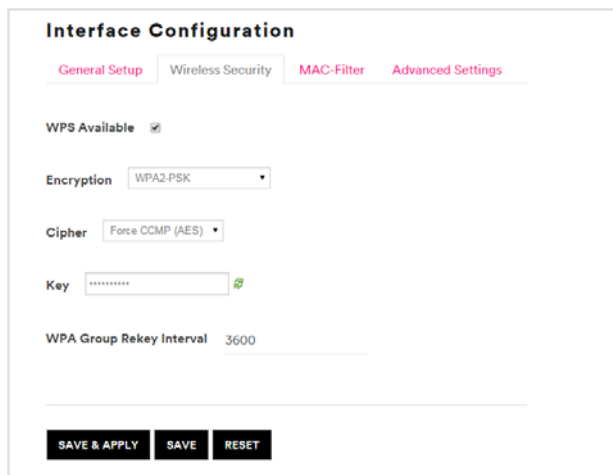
Interface Configuration

General Setup | Wireless Security | MAC-Filter | Advanced Settings

WPS Available

Encryption WPA2-PSK

Cipher Force CCMP (AES)

Key ••••••••••

WPA Group Rekey Interval 3600

SAVE & APPLY SAVE RESET